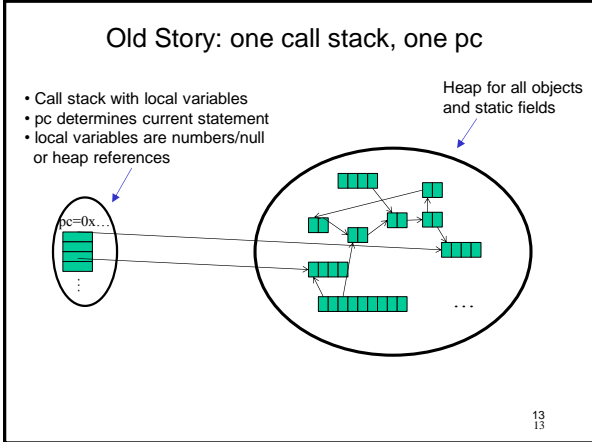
Old Story: one call stack, one pc

• Call stack with local variables
• pc determines current statement
• local variables are numbers/null or heap references

Heap for all objects and static fields

pc=0x…

…

…

13
13